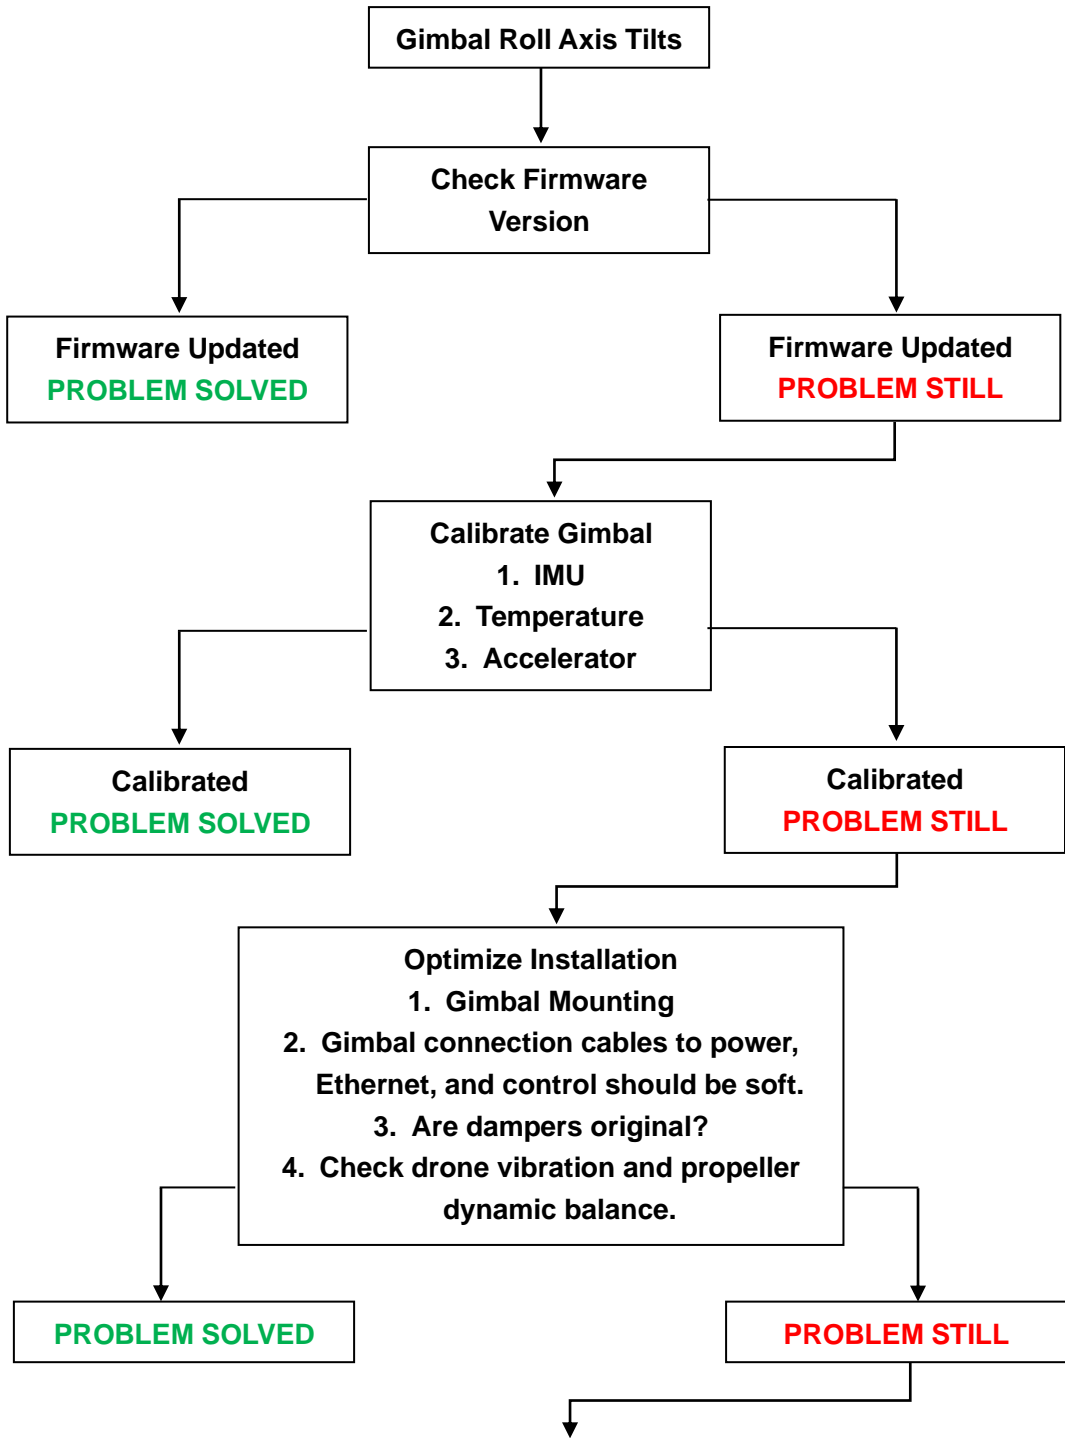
Gimbal Roll Axis Tilts

Check Firmware Version

Firmware Updated
PROBLEM SOLVED

Firmware Updated
PROBLEM STILL

Calibrate Gimbal
1. IMU
2. Temperature
3. Accelerator

Calibrated
PROBLEM SOLVED

Calibrated
PROBLEM STILL

Optimize Installation
1. Gimbal Mounting
2. Gimbal connection cables to power, Ethernet, and control should be soft.
3. Are dampers original?
4. Check drone vibration and propeller dynamic balance.

PROBLEM SOLVED

PROBLEM STILL